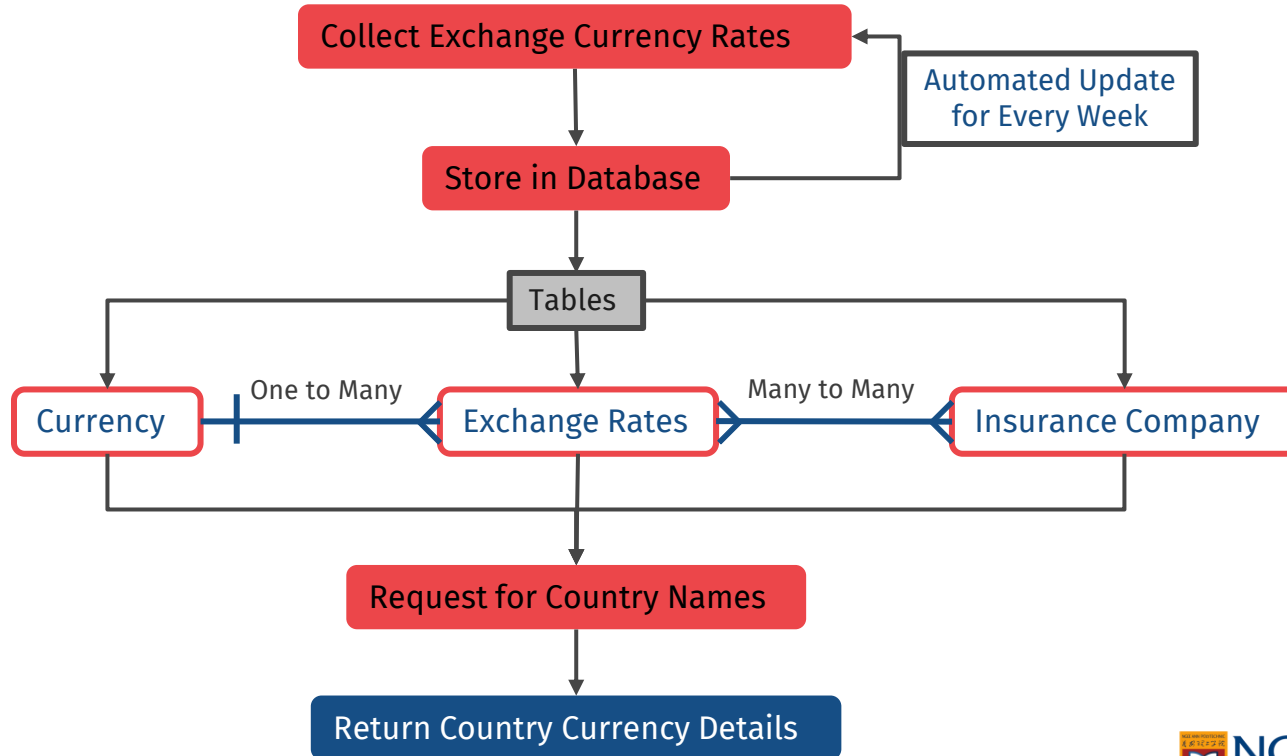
Collect Exchange Currency Rates

Automated Update for Every Week

Store in Database

Tables

One to Many

Many to Many

Currency

Exchange Rates

Insurance Company

Request for Country Names

Return Country Currency Details

NGEE ANN POLYTECHNIC

N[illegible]